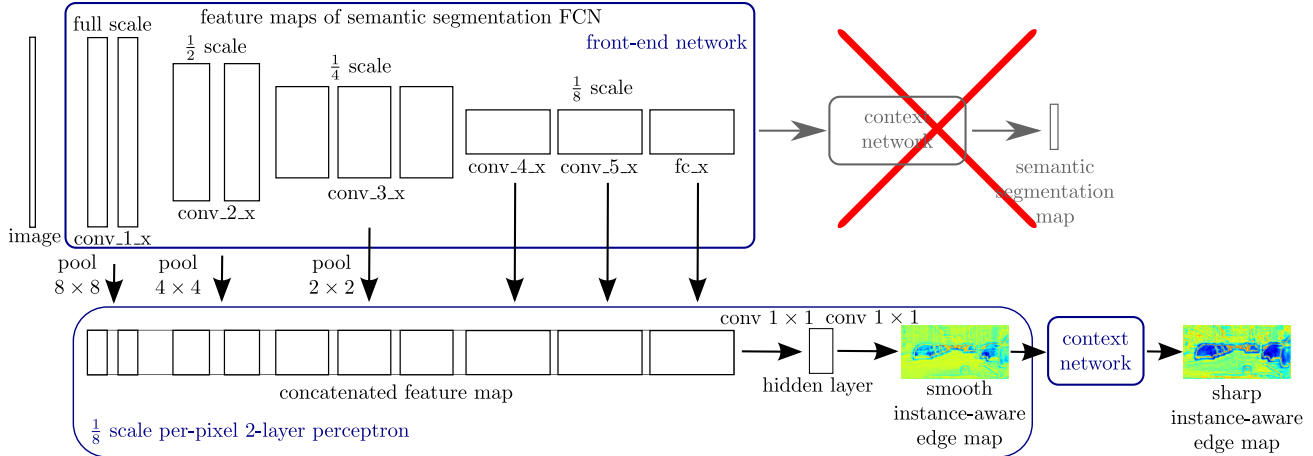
feature maps of semantic segmentation FCN

full scale

$\frac{1}{2}$ scale

$\frac{1}{4}$ scale

$\frac{1}{8}$ scale

front-end network

image

conv_1_x

conv_2_x

conv_3_x

conv_4_x

conv_5_x

fc_x

context network

semantic segmentation map

pool $8 \times 8$

pool $4 \times 4$

pool $2 \times 2$

conv $1 \times 1$

conv $1 \times 1$

concatenated feature map

hidden layer

smooth instance-aware edge map

context network

sharp instance-aware edge map

$\frac{1}{8}$ scale per-pixel 2-layer perceptron